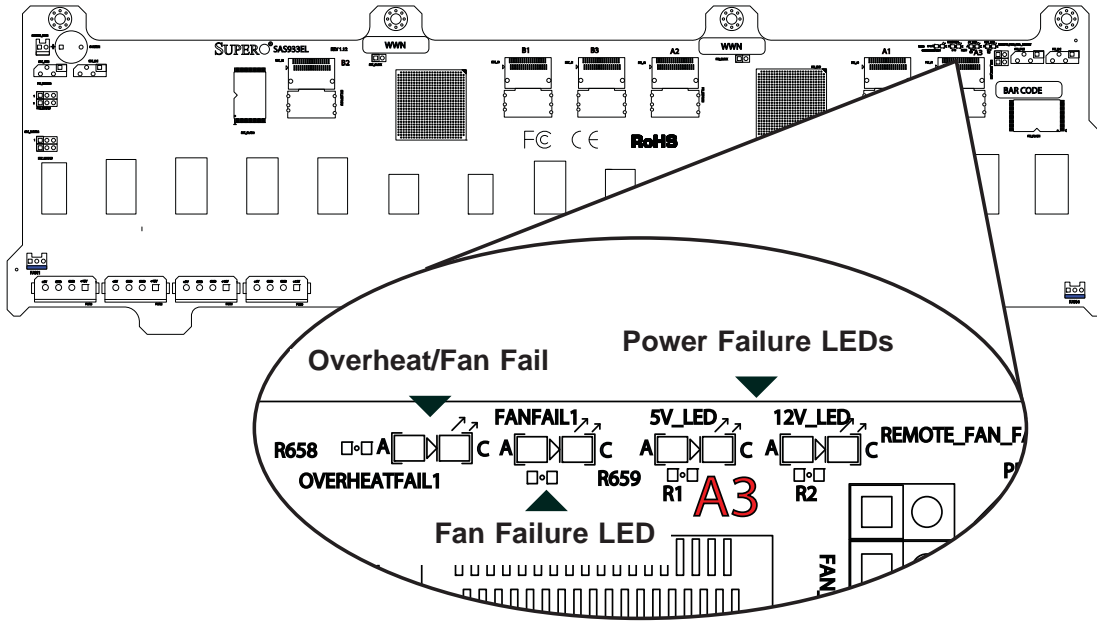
SUPERO SAS933EL
WWN
WWN
B2
B1
B3
A2
A1
A3
BAR CODE
FC CE RoHS

Overheat/Fan Fail
Power Failure LEDs
FANFAIL1
5V_LED
12V_LED
R658
A
C
A
C
A
C
A
C
REMOTE_FAN_FA
OVERHEATFAIL1
R659
R1
R2
A3
Fan Failure LED
FAN